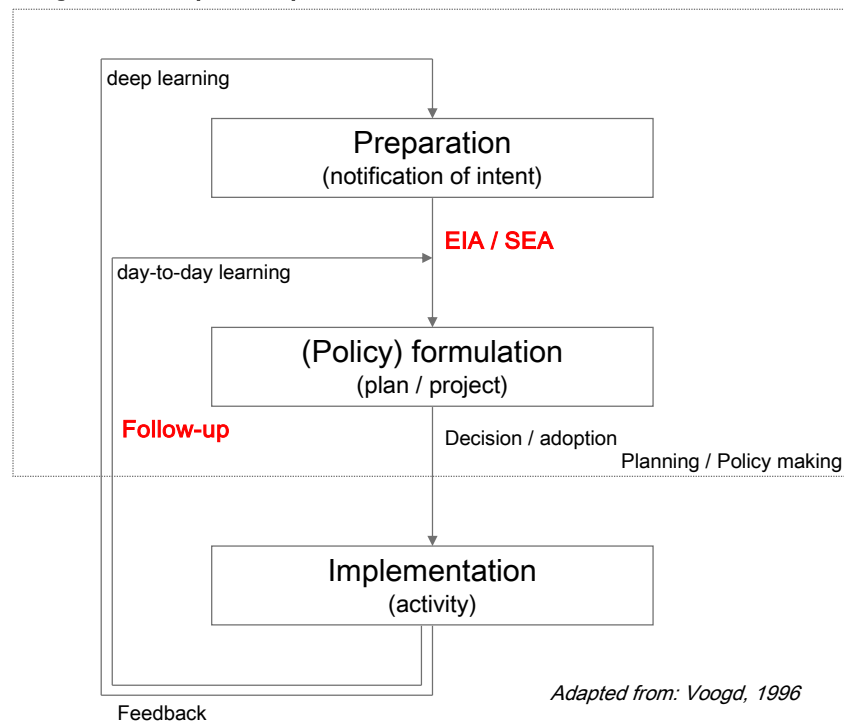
deep learning

Preparation
(notification of intent)

EIA / SEA

day-to-day learning

(Policy) formulation
(plan / project)

Follow-up

Decision / adoption

Planning / Policy making

Implementation
(activity)

Adapted from: Voogd, 1996

Feedback